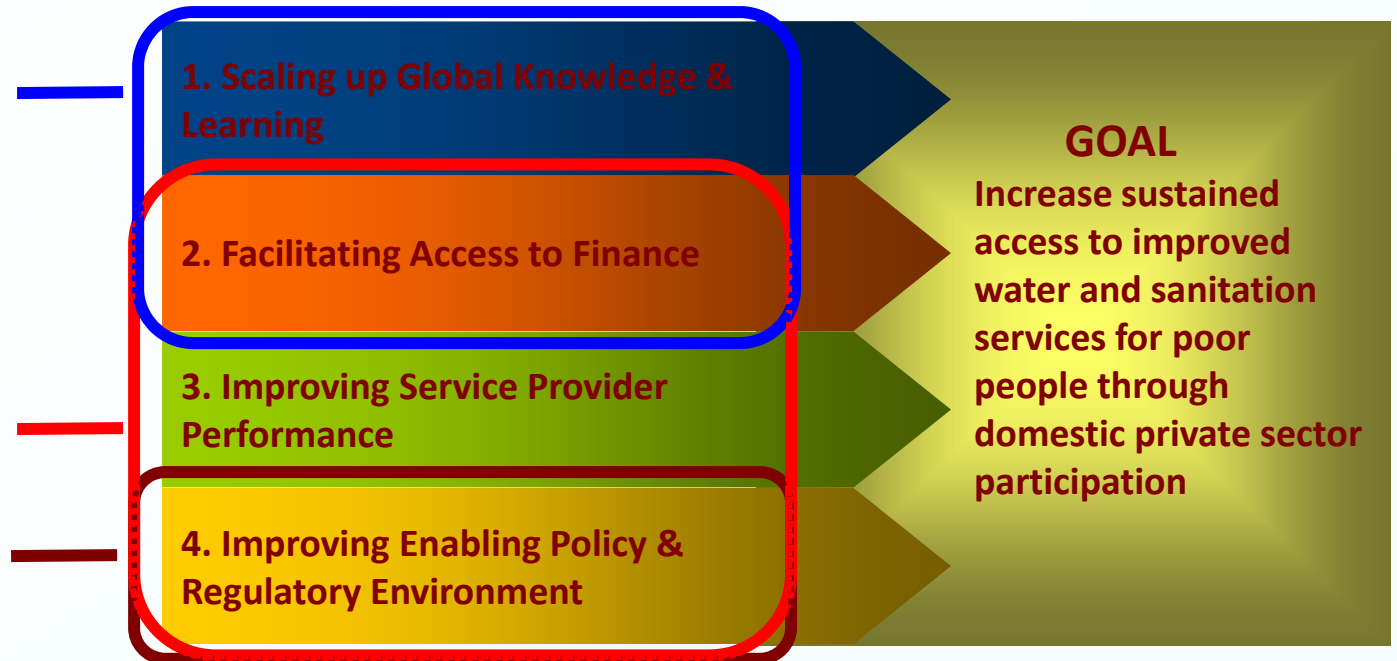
1. Scaling up Global Knowledge & Learning

2. Facilitating Access to Finance

3. Improving Service Provider Performance

4. Improving Enabling Policy & Regulatory Environment

GOAL

Increase sustained access to improved water and sanitation services for poor people through domestic private sector participation